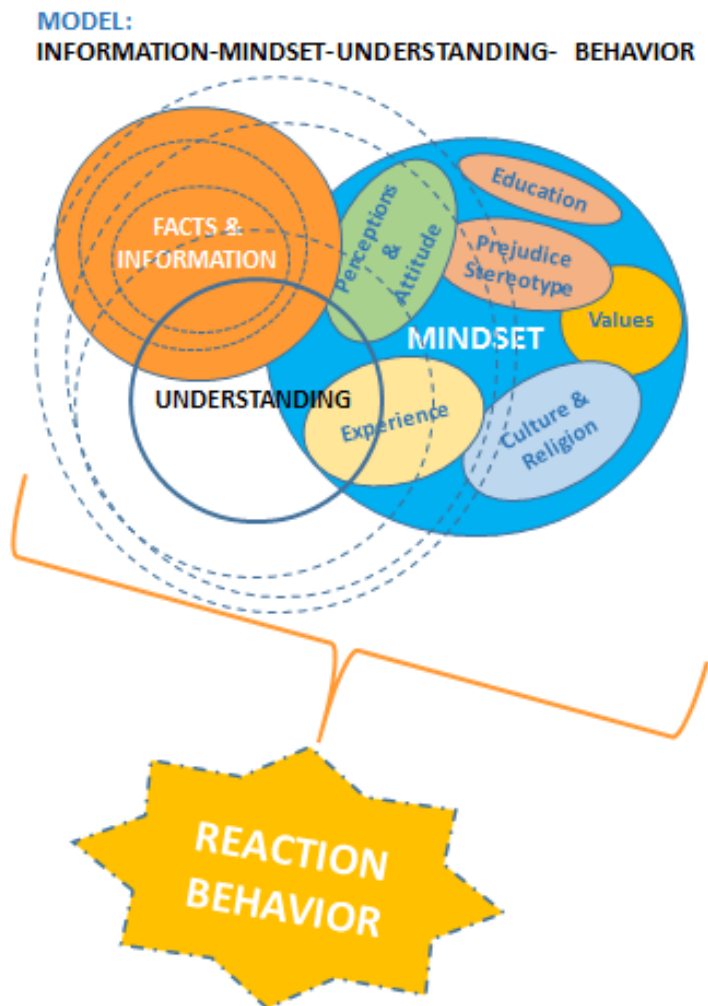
MODEL:
INFORMATION-MINDSET-UNDERSTANDING- BEHAVIOR

FACTS & INFORMATION

Perceptions & Attitude

Education

Prejudice Stereotype

Values

MINDSET

UNDERSTANDING

Experience

Culture & Religion

REACTION BEHAVIOR